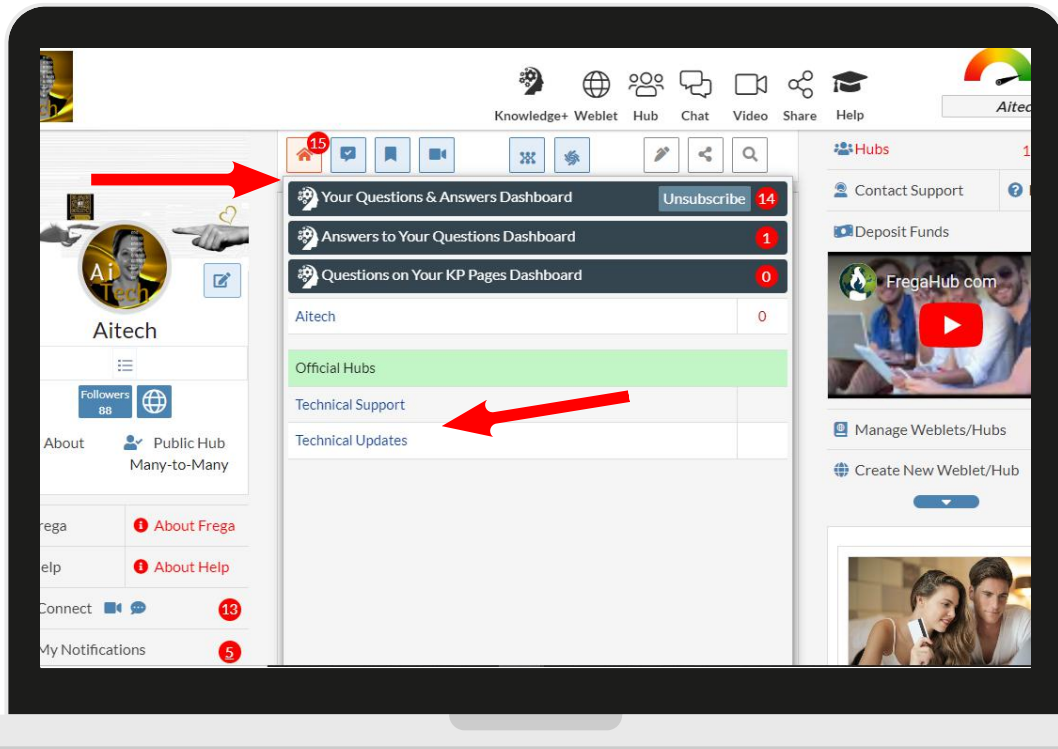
Knowledge+ Weblet Hub Chat Video Share Help

Aitec

15

Your Questions & Answers Dashboard Unsubscribe 14

Answers to Your Questions Dashboard 1

Questions on Your KP Pages Dashboard 0

Aitech 0

Official Hubs

Technical Support

Technical Updates

Hubs 1

Contact Support

Deposit Funds

FregaHub com

Manage Weblets/Hubs

Create New Weblet/Hub

Ai Tech

Aitech

Followers 88

About

Public Hub Many-to-Many

rega

About Frega

elp

About Help

Connect 13

My Notifications 5